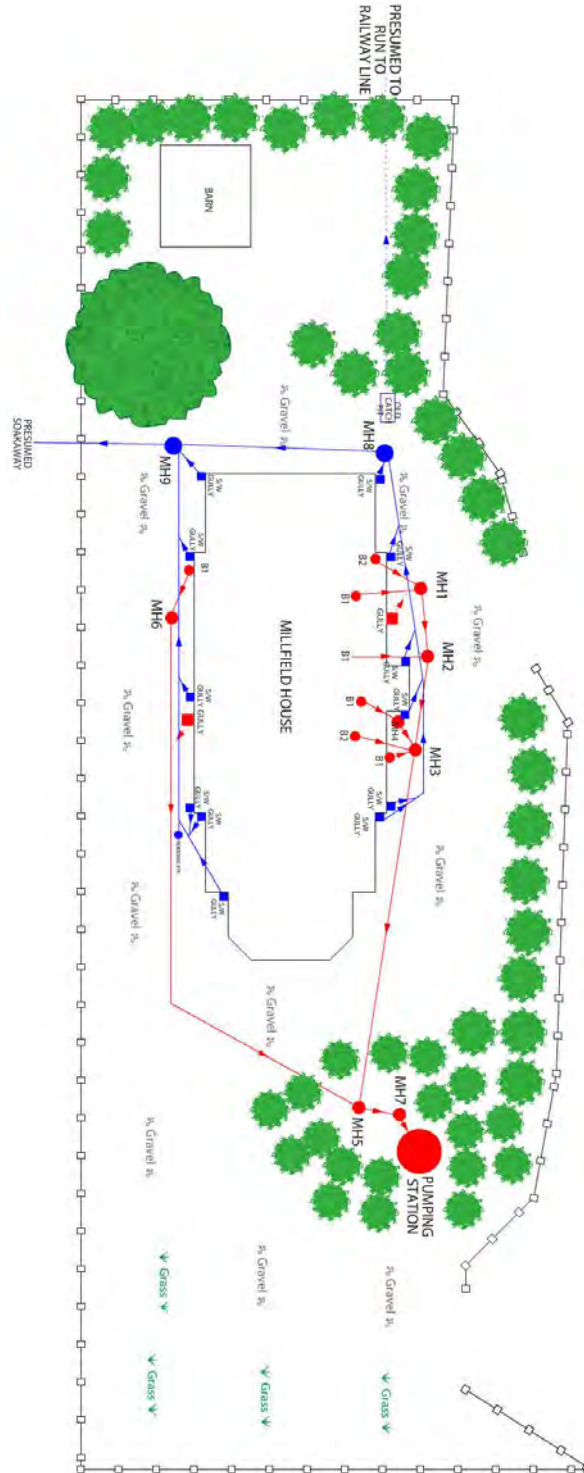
PRESUMED TO RUN TO RAILWAY LINE

BARN

CATCH PIT

Gravel

MH8

MH9

PRESUMED SOAKAWAY

Gravel

S/W GULLY

S/W GULLY

S/W GULLY

B2

B1

MH1

GULLY

B1

MH2

S/W GULLY

B1

B2

S/W GULLY

MH4

B1

MH3

S/W GULLY

S/W GULLY

B1

MH6

MILLFIELD HOUSE

S/W GULLY GULLY

S/W GULLY

S/W GULLY

S/W GULLY

Gravel

Gravel

Gravel

Gravel

Gravel

MH7

MH5

PUMPING STATION

Gravel

Gravel

Gravel

Grass

Grass

Grass

Grass